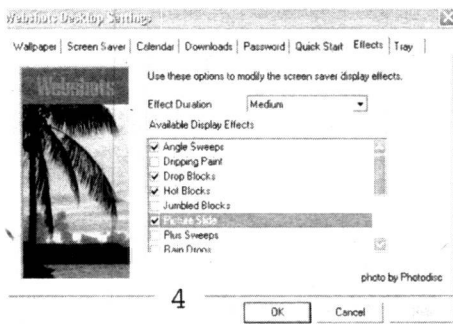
Webshots Desktop Settings

Wallpaper | Screen Saver | Calendar | Downloads | Password | Quick Start | Effects | Tray

Webshots

Use these options to modify the screen saver display effects.

Effect Duration Medium

Available Display Effects

✓ Angle Sweeps
Dripping Paint
✓ Drop Blocks
✓ Hot Blocks
Jumbled Blocks
✓ Picture Slide
Plus Sweeps
Rain Drops

photo by Photodisc

4

OK Cancel